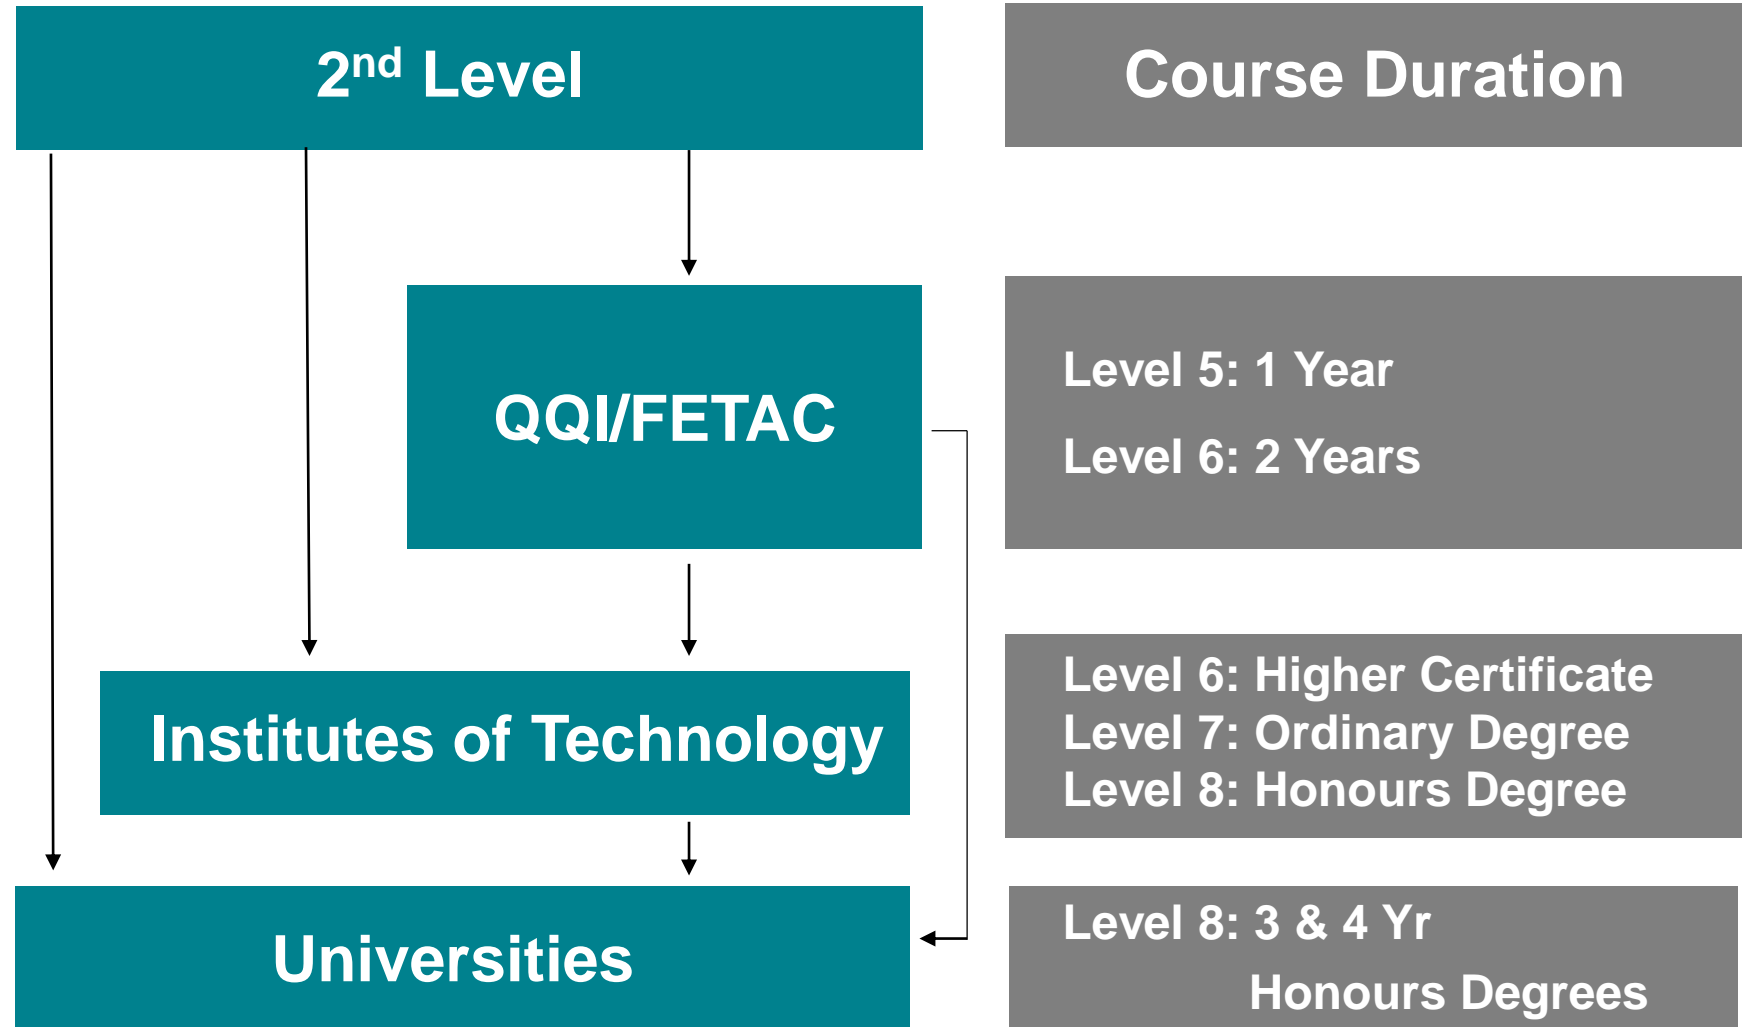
2$^{nd}$ Level

Course Duration

QQI/FETAC

Level 5: 1 Year

Level 6: 2 Years

Institutes of Technology

Level 6: Higher Certificate
Level 7: Ordinary Degree
Level 8: Honours Degree

Universities

Level 8: 3 & 4 Yr
Honours Degrees